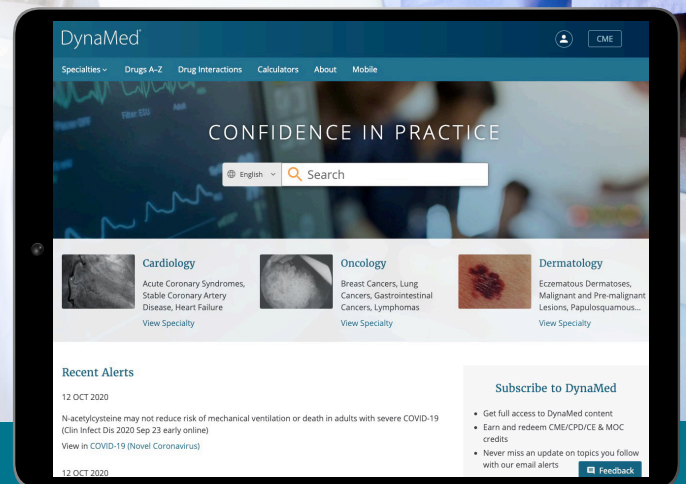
DynaMed

CME

Specialties Drugs A–Z Drug Interactions Calculators About Mobile

CONFIDENCE IN PRACTICE

English

Search

Cardiology
Acute Coronary Syndromes, Stable Coronary Artery Disease, Heart Failure
View Specialty

Oncology
Breast Cancers, Lung Cancers, Gastrointestinal Cancers, Lymphomas
View Specialty

Dermatology
Eczematous Dermatoses, Malignant and Pre-malignant Lesions, Papulosquamous...
View Specialty

Recent Alerts

12 OCT 2020

N-acetylcysteine may not reduce risk of mechanical ventilation or death in adults with severe COVID-19 (Clin Infect Dis 2020 Sep 23 early online)

View in COVID-19 (Novel Coronavirus)

12 OCT 2020

Subscribe to DynaMed

- Get full access to DynaMed content
- Earn and redeem CME/CPD/CE & MOC credits
- Never miss an update on topics you follow with our email alerts

Feedback